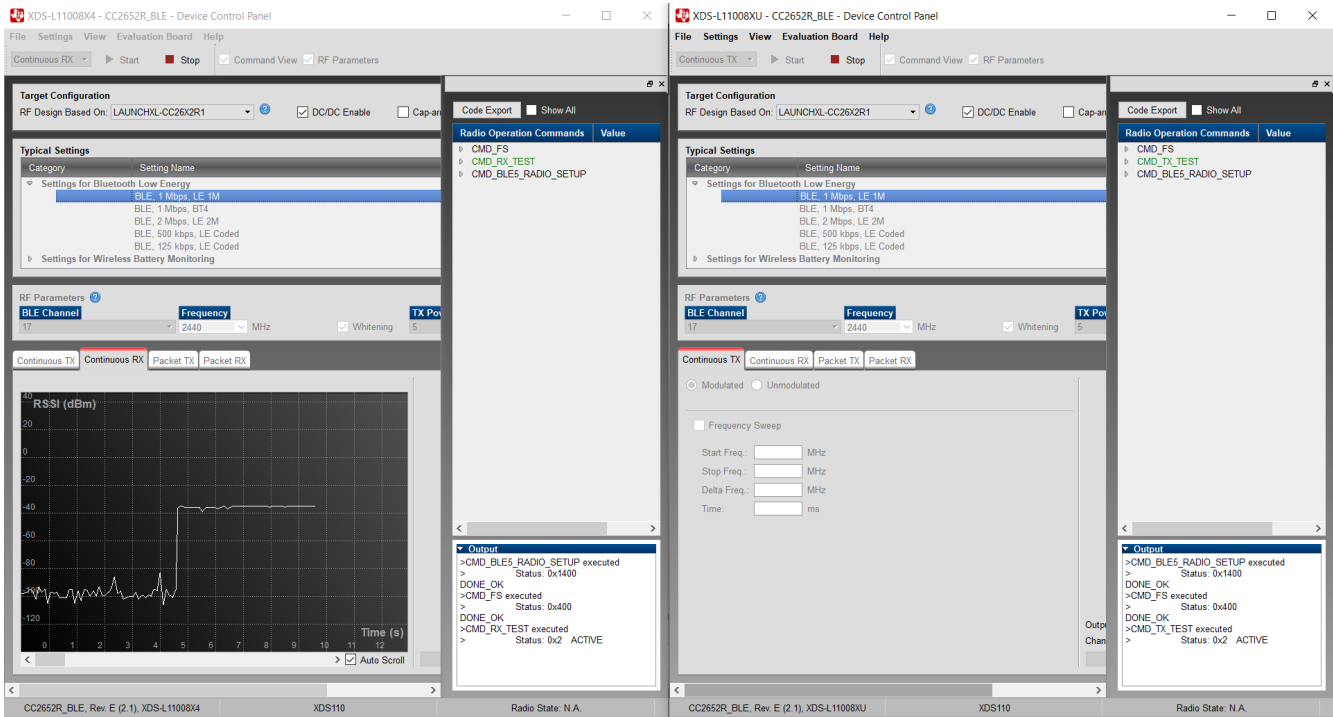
XDS-L11008X4 - CC2652R_BLE - Device Control Panel

File Settings View Evaluation Board Help

Continuous RX Start Stop Command View RF Parameters

Target Configuration
RF Design Based On: LAUNCHXL-CC26X2R1 DC/DC Enable Cap-arr

Typical Settings

| Category | Setting Name |
|---|---|
| Settings for Bluetooth Low Energy | |
| | BLE, 1 Mbps, LE 1M |
| | BLE, 1 Mbps, BT4 |
| | BLE, 2 Mbps, LE 2M |
| | BLE, 500 kbps, LE Coded |
| | BLE, 125 kbps, LE Coded |
| Settings for Wireless Battery Monitoring | |

RF Parameters
BLE Channel 17 Frequency 2440 MHz Whitening TX Pow 5

Continuous TX Continuous RX Packet TX Packet RX

RSSI (dBm)
20
0
-20
-40
-60
-80
-100
-120
Time (s)
0 1 2 3 4 5 6 7 8 9 10 11 12
Auto Scroll

Code Export Show All

| Radio Operation Commands | Value |
|---|---|
| CMD_FS | |
| CMD_RX_TEST | |
| CMD_BLE5_RADIO_SETUP | |

Output
>CMD_BLE5_RADIO_SETUP executed
> Status: 0x1400
DONE_OK
>CMD_FS executed
> Status: 0x400
DONE_OK
>CMD_RX_TEST executed
> Status: 0x2 ACTIVE

CC2652R_BLE, Rev. E (2.1), XDS-L11008X4 XDS110 Radio State: N.A.

XDS-L11008XU - CC2652R_BLE - Device Control Panel

File Settings View Evaluation Board Help

Continuous TX Start Stop Command View RF Parameters

Target Configuration
RF Design Based On: LAUNCHXL-CC26X2R1 DC/DC Enable Cap-arr

Typical Settings

| Category | Setting Name |
|---|---|
| Settings for Bluetooth Low Energy | |
| | BLE, 1 Mbps, LE 1M |
| | BLE, 1 Mbps, BT4 |
| | BLE, 2 Mbps, LE 2M |
| | BLE, 500 kbps, LE Coded |
| | BLE, 125 kbps, LE Coded |
| Settings for Wireless Battery Monitoring | |

RF Parameters
BLE Channel 17 Frequency 2440 MHz Whitening TX Pow 5

Continuous TX Continuous RX Packet TX Packet RX

Modulated Unmodulated

Frequency Sweep
Start Freq.: MHz
Stop Freq.: MHz
Delta Freq.: MHz
Time: ms

Outp
Chan

Code Export Show All

| Radio Operation Commands | Value |
|---|---|
| CMD_FS | |
| CMD_TX_TEST | |
| CMD_BLE5_RADIO_SETUP | |

Output
>CMD_BLE5_RADIO_SETUP executed
> Status: 0x1400
DONE_OK
>CMD_FS executed
> Status: 0x400
DONE_OK
>CMD_TX_TEST executed
> Status: 0x2 ACTIVE

CC2652R_BLE, Rev. E (2.1), XDS-L11008XU XDS110 Radio State: N.A.